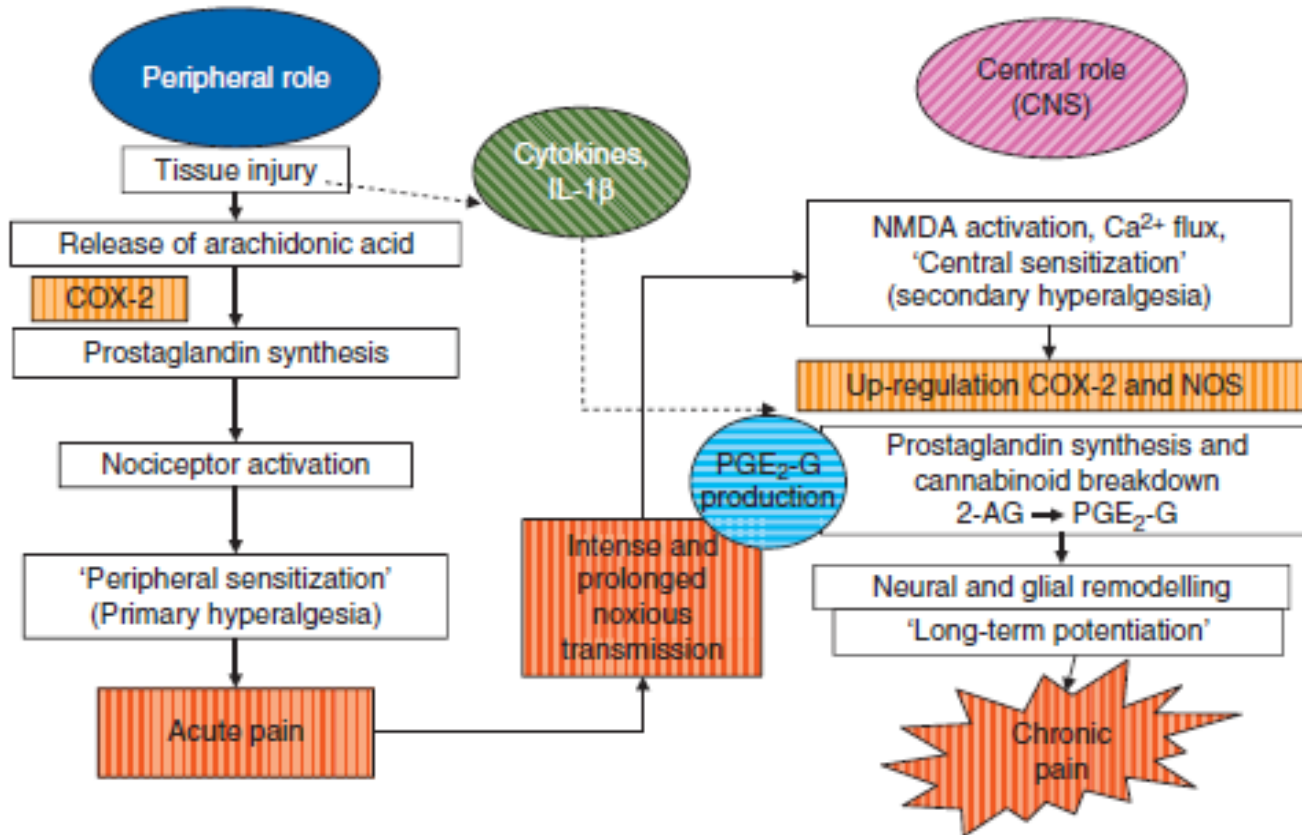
Peripheral role

Tissue injury

Cytokines, IL-1β

Central role (CNS)

Release of arachidonic acid

COX-2

Prostaglandin synthesis

Nociceptor activation

'Peripheral sensitization' (Primary hyperalgesia)

Acute pain

Intense and prolonged noxious transmission

NMDA activation, $Ca^{2+}$ flux, 'Central sensitization' (secondary hyperalgesia)

Up-regulation COX-2 and NOS

$PGE_2$-G production

Prostaglandin synthesis and cannabinoid breakdown 2-AG → $PGE_2$-G

Neural and glial remodelling

'Long-term potentiation'

Chronic pain